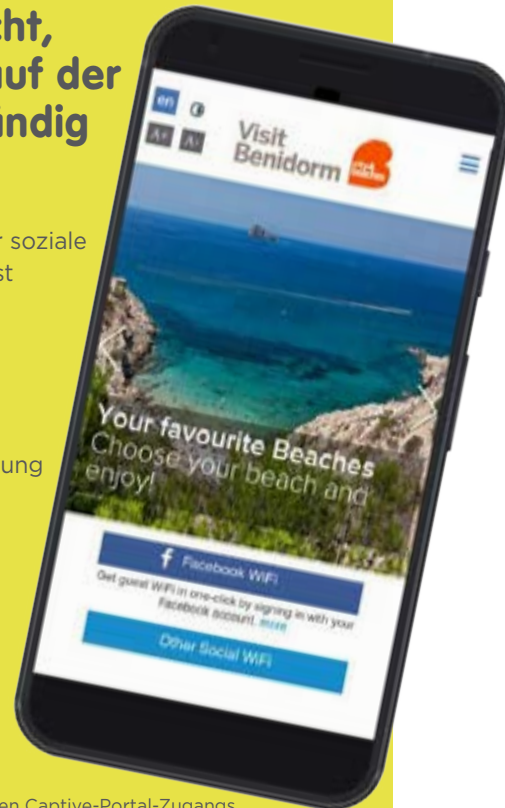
cht,
uf der
ändig

r soziale
st

ung

en
A+ A-
Visit
Benidorm

Your favourite Beaches
Choose your beach and enjoy!

Facebook WiFi
Get guest WiFi in one-click by signing in with your Facebook account. more
Other Social WiFi

en Captive-Portal-Zugangs